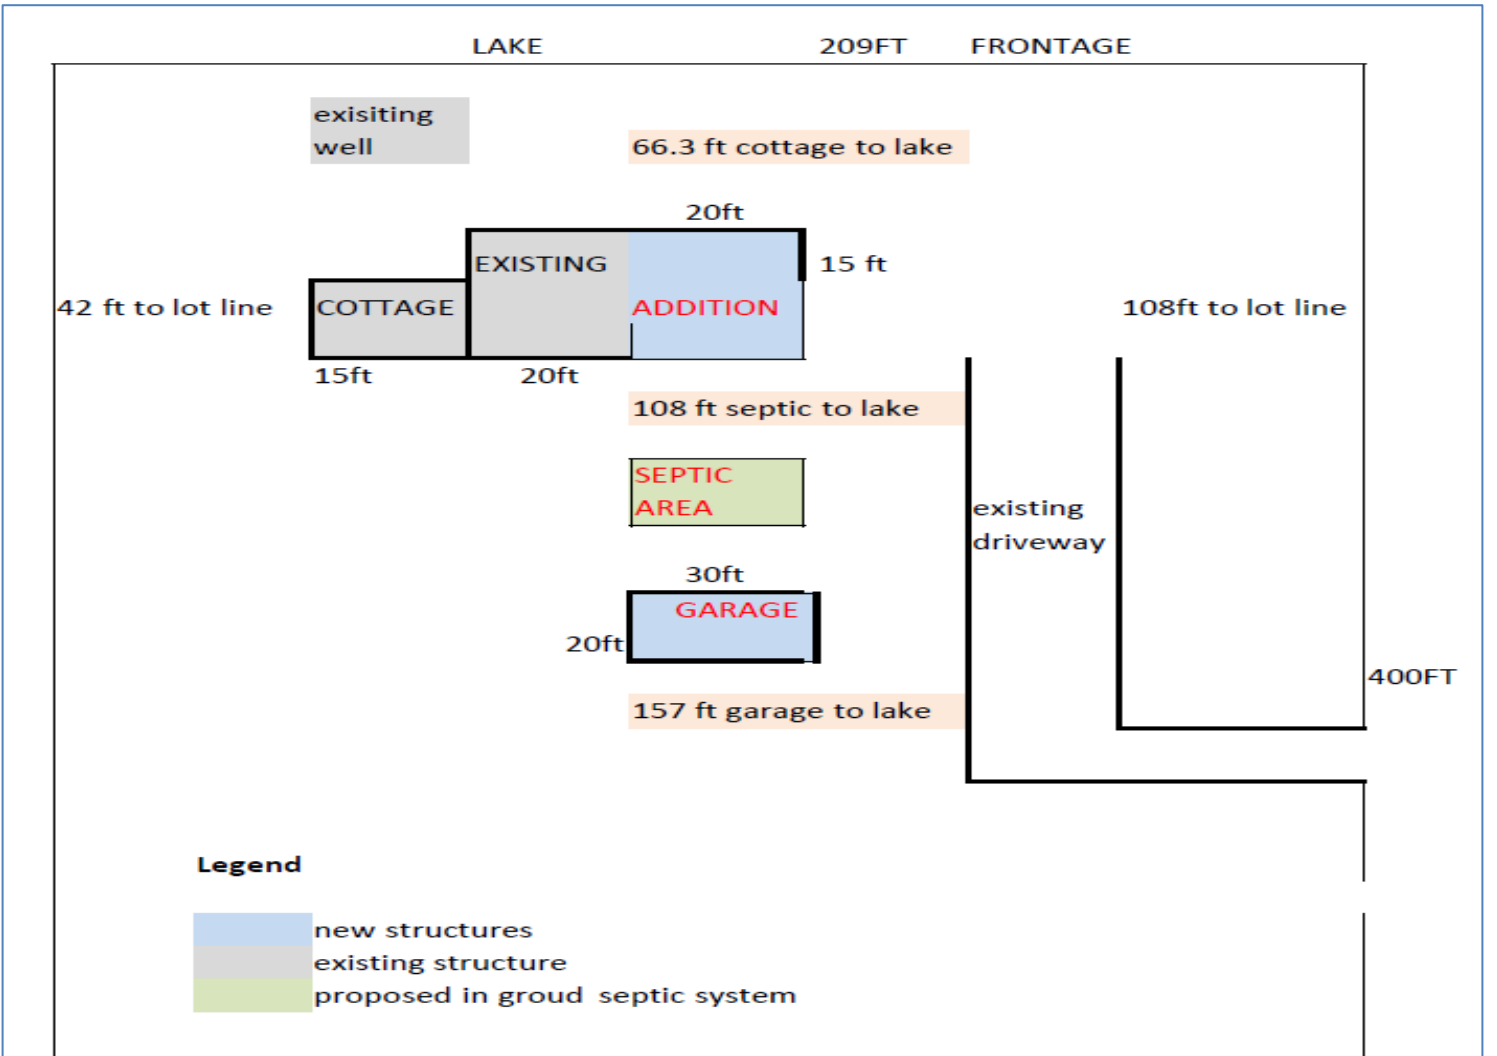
LAKE 209FT FRONTAGE

exisiting well

66.3 ft cottage to lake

20ft

EXISTING

15 ft

42 ft to lot line

COTTAGE

ADDITION

108ft to lot line

15ft

20ft

108 ft septic to lake

SEPTIC AREA

existing driveway

30ft

GARAGE

20ft

400FT

157 ft garage to lake

Legend

new structures
existing structure
proposed in groud septic system